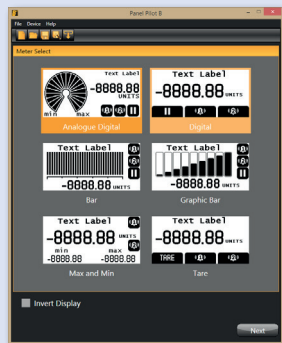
Panel Pilot II

File Device Help

Meter Select

Text Label
-8888.88
UNITS
min max
Analogue Digital

Text Label
-8888.88 UNITS
Digital

Text Label
-8888.88 UNITS
Bar

Text Label
-8888.88 UNITS
Graphic Bar

Text Label
-8888.88 UNITS
min max
-8888.88 -8888.88
Max and Min

Text Label
-8888.88 UNITS
TARE
Tare

Invert Display

Next